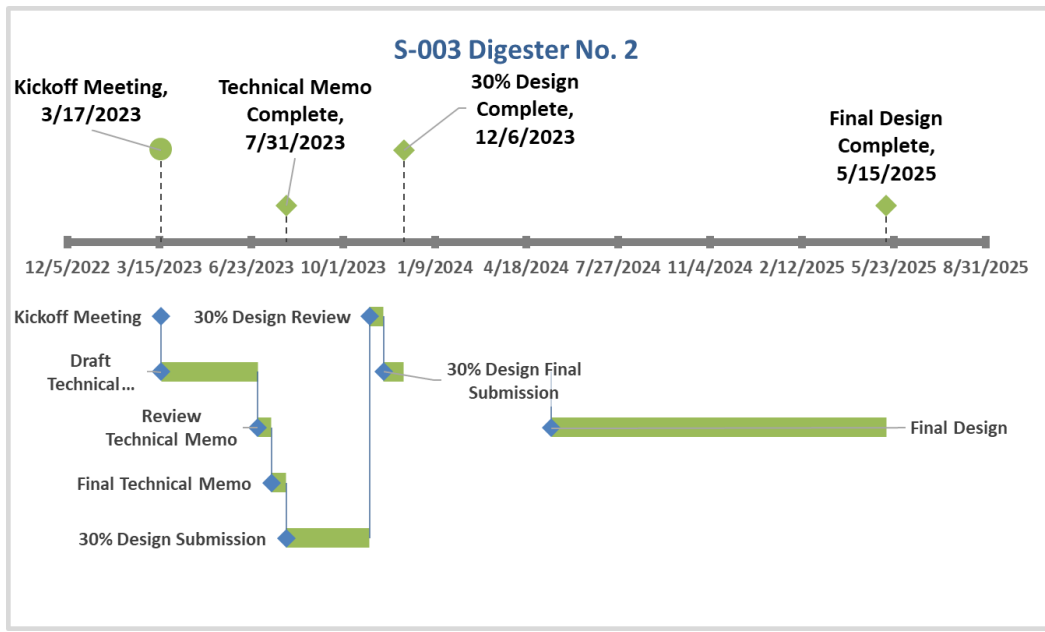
S-003 Digester No. 2

Kickoff Meeting, 3/17/2023

Technical Memo Complete, 7/31/2023

30% Design Complete, 12/6/2023

Final Design Complete, 5/15/2025

12/5/2022 3/15/2023 6/23/2023 10/1/2023 1/9/2024 4/18/2024 7/27/2024 11/4/2024 2/12/2025 5/23/2025 8/31/2025

Kickoff Meeting

Draft Technical...

Review Technical Memo

Final Technical Memo

30% Design Submission

30% Design Review

30% Design Final Submission

Final Design